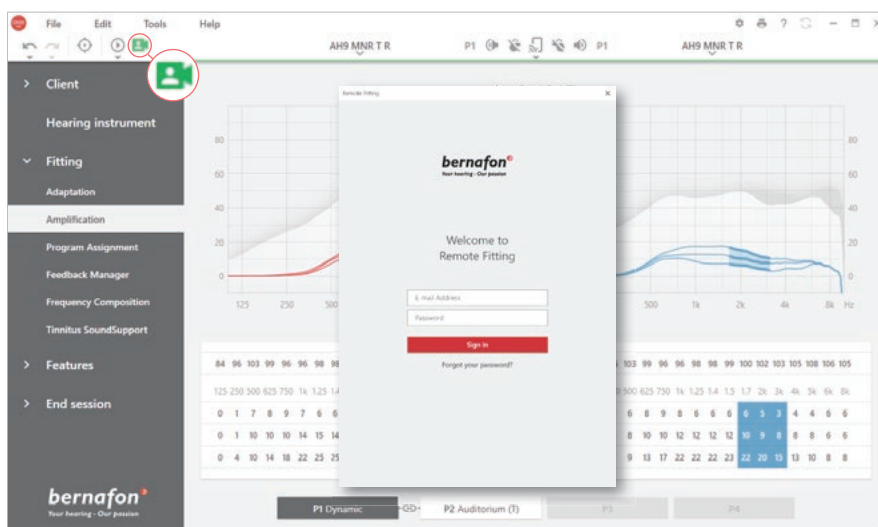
File Edit Tools Help

AH9 MNR T R P1 P1 AH9 MNR T R

Client
Hearing instrument
Fitting
Adaptation
Amplification
Program Assignment
Feedback Manager
Frequency Composition
Tinnitus SoundSupport
Features
End session

bernafon
Your hearing - Our passion

Remote Fitting

bernafon
Your hearing - Our passion

Welcome to
Remote Fitting

E-mail Address
Password
Sign in
Forgot your password?

80 60 40 20 0
125 250 500
500 1k 2k 4k 8k Hz

| 84 | 96 | 103 | 99 | 96 | 96 | 98 | 98 |
|---|---|---|---|---|---|---|---|
| 125 | 250 | 500 | 625 | 750 | 1k | 1.25 | 1.4 |
| 0 | 1 | 7 | 8 | 9 | 7 | 6 | 6 |
| 0 | 1 | 10 | 10 | 10 | 14 | 15 | 14 |
| 0 | 4 | 10 | 14 | 18 | 22 | 25 | 25 |

| 103 | 99 | 96 | 96 | 98 | 98 | 99 | 100 | 102 | 103 | 105 | 108 | 106 | 105 |
|---|---|---|---|---|---|---|---|---|---|---|---|---|---|
| 500 | 625 | 750 | 1k | 1.25 | 1.4 | 1.5 | 1.7 | 2k | 3k | 4k | 5k | 6k | 8k |
| 6 | 8 | 9 | 8 | 6 | 6 | 6 | 6 | 5 | 3 | 4 | 4 | 6 | 6 |
| 8 | 10 | 10 | 12 | 12 | 12 | 12 | 10 | 9 | 8 | 8 | 8 | 6 | 6 |
| 9 | 13 | 17 | 22 | 22 | 22 | 23 | 22 | 20 | 15 | 13 | 10 | 8 | 8 |

P1 Dynamic P2 Auditorium (T) P3 P4